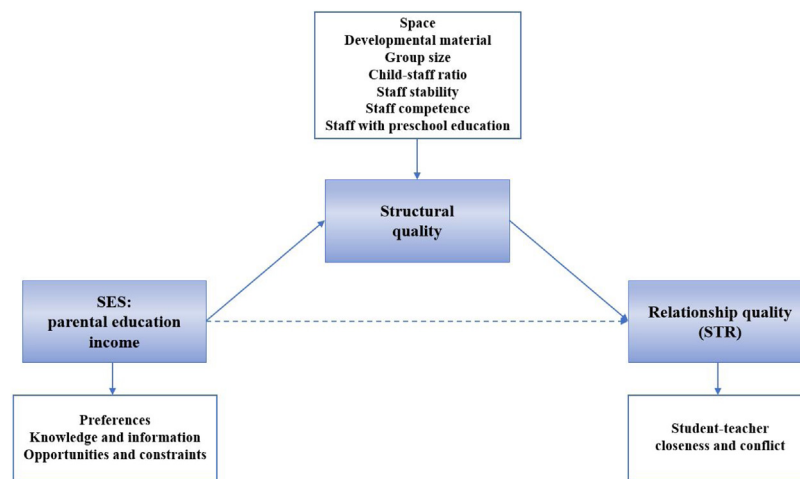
Space
Developmental material
Group size
Child-staff ratio
Staff stability
Staff competence
Staff with preschool education

Structural quality

SES: parental education income

Relationship quality (STR)

Preferences
Knowledge and information
Opportunities and constraints

Student-teacher closeness and conflict